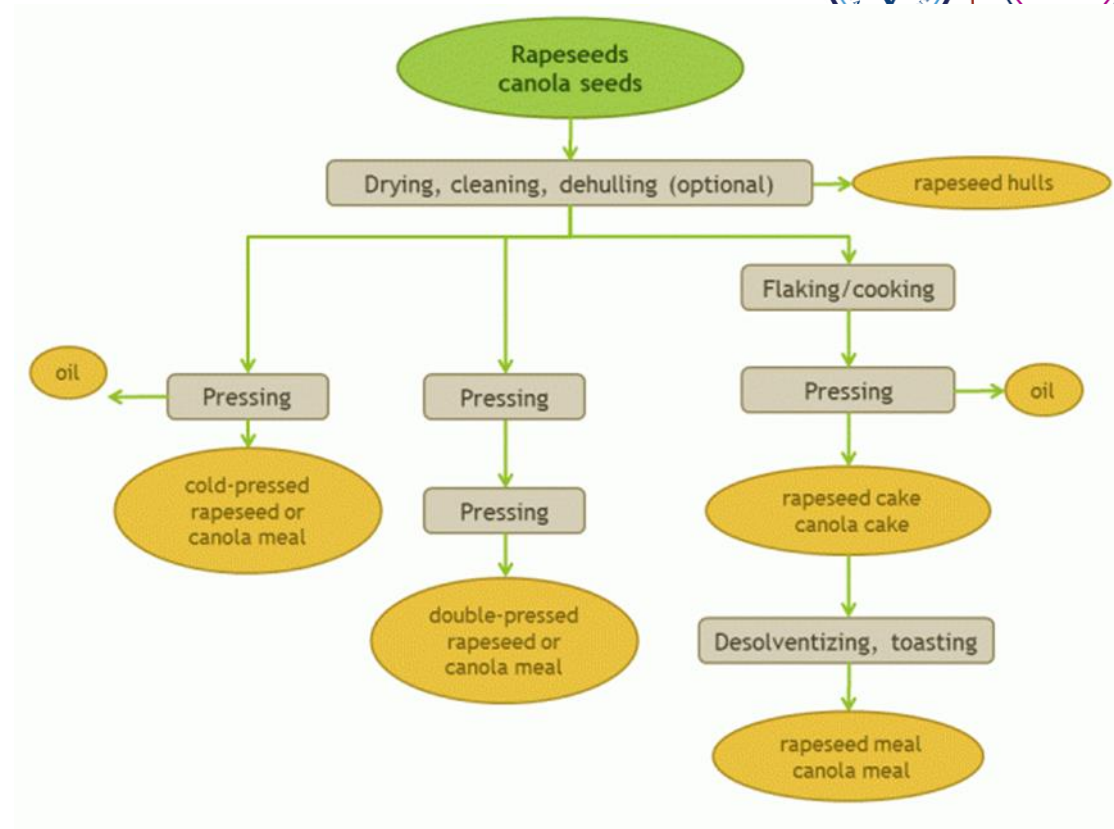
Rapeseeds canola seeds

Drying, cleaning, dehulling (optional)

rapeseed hulls

Flaking/cooking

oil

Pressing

Pressing

Pressing

oil

cold-pressed rapeseed or canola meal

Pressing

rapeseed cake canola cake

double-pressed rapeseed or canola meal

Desolventizing, toasting

rapeseed meal canola meal